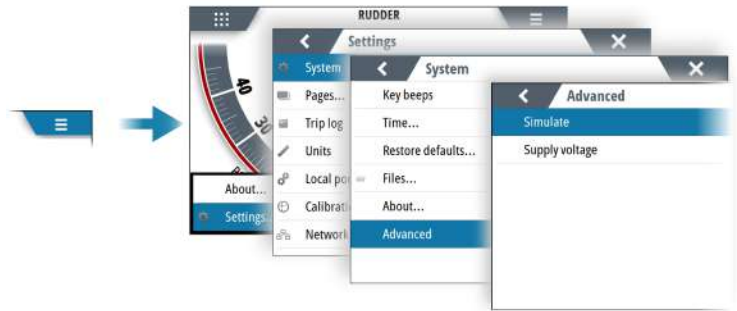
RUDDER

40

30

About...

Settings

Settings

System

Pages...

Trip log

Units

Local po

Calibrati

Network

System

Key beeps

Time...

Restore defaults...

Files...

About...

Advanced

Advanced

Simulate

Supply voltage